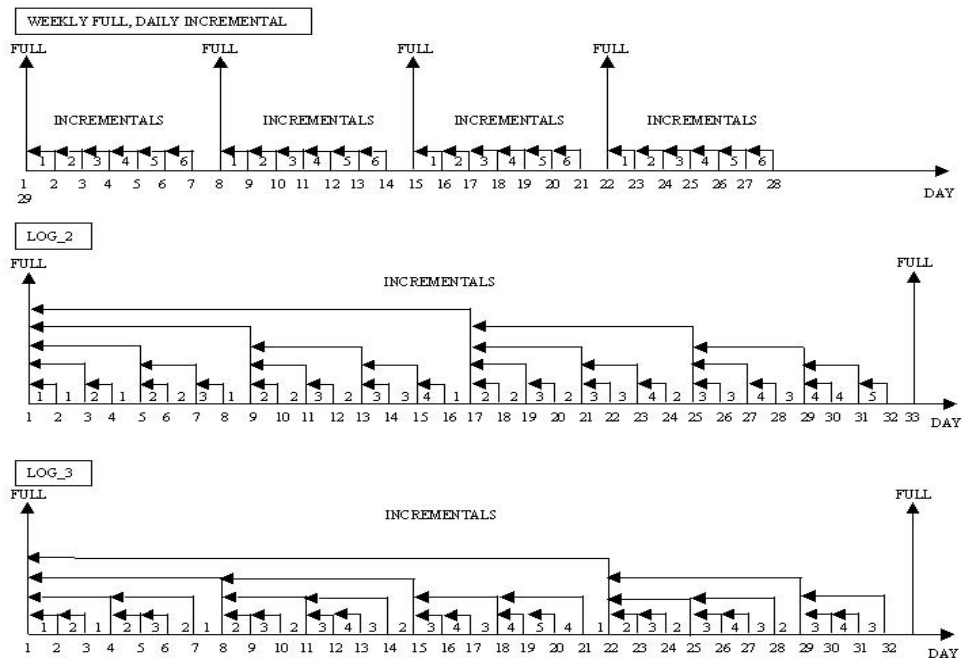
WEEKLY FULL, DAILY INCREMENTAL

FULL FULL FULL FULL

INCREMENTALS INCREMENTALS INCREMENTALS INCREMENTALS

1 2 3 4 5 6 1 2 3 4 5 6 1 2 3 4 5 6 1 2 3 4 5 6

1 2 3 4 5 6 7 8 9 10 11 12 13 14 15 16 17 18 19 20 21 22 23 24 25 26 27 28
29

DAY

LOG_2

FULL

INCREMENTALS

FULL

1 1 2 1 2 2 3 1 2 2 3 2 3 3 4 1 2 2 3 2 3 3 4 2 3 3 4 3 4 4 5

1 2 3 4 5 6 7 8 9 10 11 12 13 14 15 16 17 18 19 20 21 22 23 24 25 26 27 28 29 30 31 32 33 DAY

LOG_3

FULL

INCREMENTALS

FULL

1 2 1 2 3 2 1 2 3 2 3 4 3 2 3 4 3 4 5 4 1 2 3 2 3 4 3 2 3 4 3

1 2 3 4 5 6 7 8 9 10 11 12 13 14 15 16 17 18 19 20 21 22 23 24 25 26 27 28 29 30 31 32 DAY